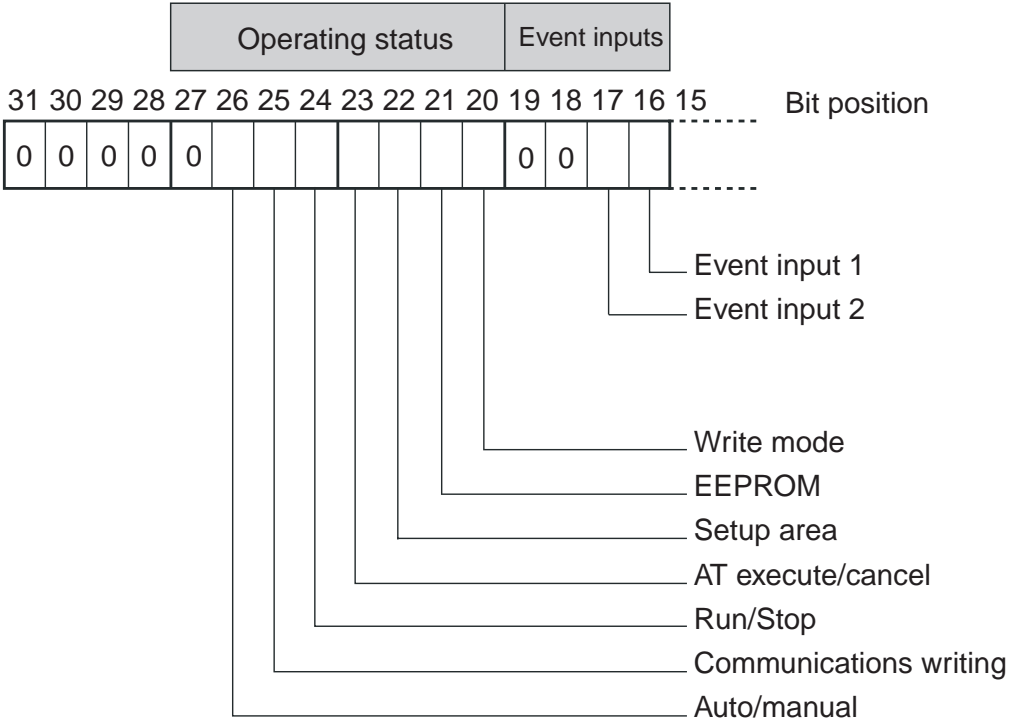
Operating status | Event inputs

31 30 29 28 27 26 25 24 23 22 21 20 19 18 17 16 15 Bit position

| 0 | 0 | 0 | 0 | 0 | | | | | | | | 0 | 0 | | |
|---|---|---|---|---|---|---|---|---|---|---|---|---|---|---|---|

Event input 1
Event input 2
Write mode
EEPROM
Setup area
AT execute/cancel
Run/Stop
Communications writing
Auto/manual